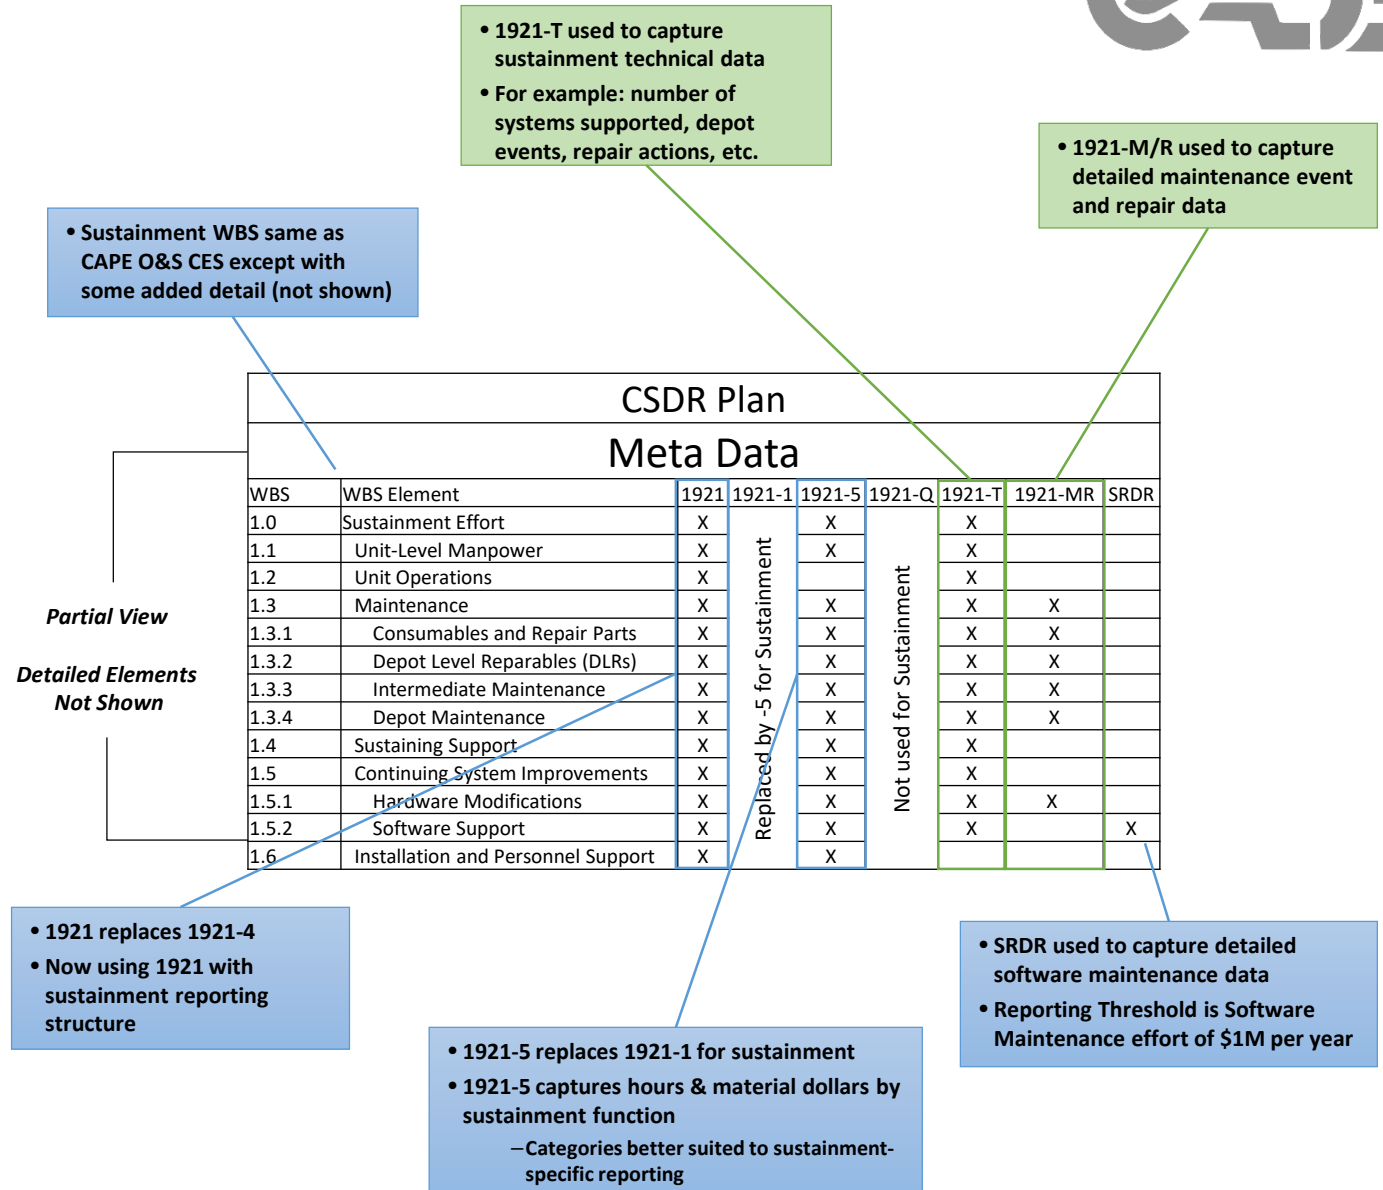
• 1921-T used to capture sustainment technical data
• For example: number of systems supported, depot events, repair actions, etc.

• 1921-M/R used to capture detailed maintenance event and repair data

• Sustainment WBS same as CAPE O&S CES except with some added detail (not shown)

CSDR Plan

Meta Data

| WBS | WBS Element | 1921 | 1921-1 | 1921-5 | 1921-Q | 1921-T | 1921-MR | SRDR |
|---|---|---|---|---|---|---|---|---|
| 1.0 | Sustainment Effort | X | Replaced by -5 for Sustainment | X | Not used for Sustainment | X | | |
| 1.1 | Unit-Level Manpower | X | | X | | X | | |
| 1.2 | Unit Operations | X | | | | X | | |
| 1.3 | Maintenance | X | | X | | X | X | |
| 1.3.1 | Consumables and Repair Parts | X | | X | | X | X | |
| 1.3.2 | Depot Level Reparables (DLRs) | X | | X | | X | X | |
| 1.3.3 | Intermediate Maintenance | X | | X | | X | X | |
| 1.3.4 | Depot Maintenance | X | | X | | X | X | |
| 1.4 | Sustaining Support | X | | X | | X | | |
| 1.5 | Continuing System Improvements | X | | X | | X | | |
| 1.5.1 | Hardware Modifications | X | | X | | X | X | |
| 1.5.2 | Software Support | X | | X | | X | | X |
| 1.6 | Installation and Personnel Support | X | | X | | | | |

Partial View

Detailed Elements Not Shown

• 1921 replaces 1921-4
• Now using 1921 with sustainment reporting structure

• 1921-5 replaces 1921-1 for sustainment
• 1921-5 captures hours & material dollars by sustainment function
–Categories better suited to sustainment-specific reporting

• SRDR used to capture detailed software maintenance data
• Reporting Threshold is Software Maintenance effort of $1M per year